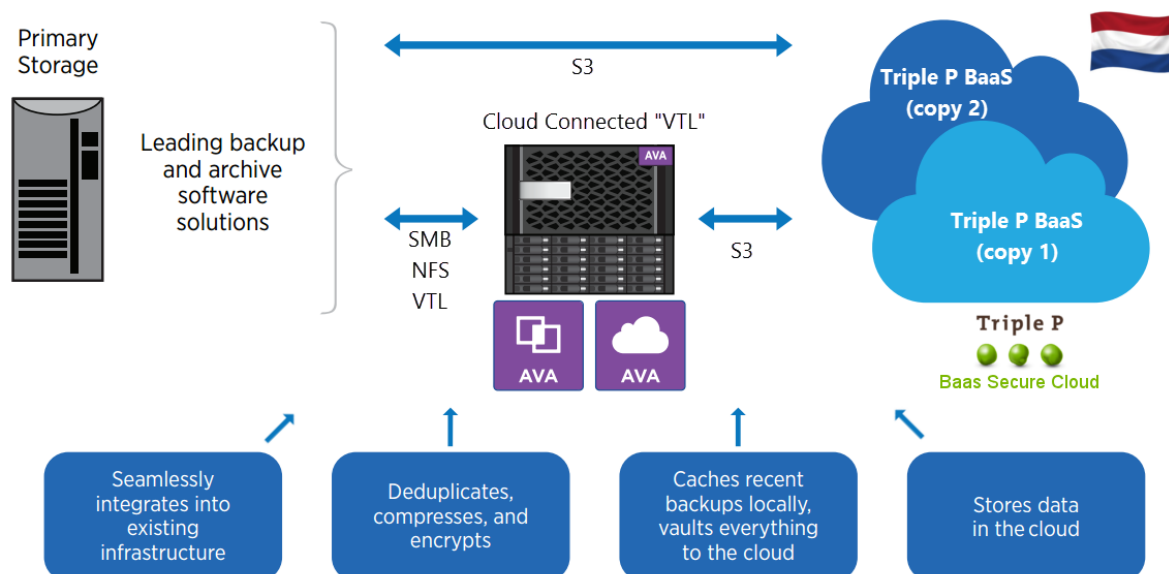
Primary Storage

Leading backup and archive software solutions

S3

Cloud Connected "VTL"

AVA

SMB
NFS
VTL

S3

AVA

AVA

Triple P BaaS (copy 2)

Triple P BaaS (copy 1)

Triple P

Baas Secure Cloud

Seamlessly integrates into existing infrastructure

Deduplicates, compresses, and encrypts

Caches recent backups locally, vaults everything to the cloud

Stores data in the cloud